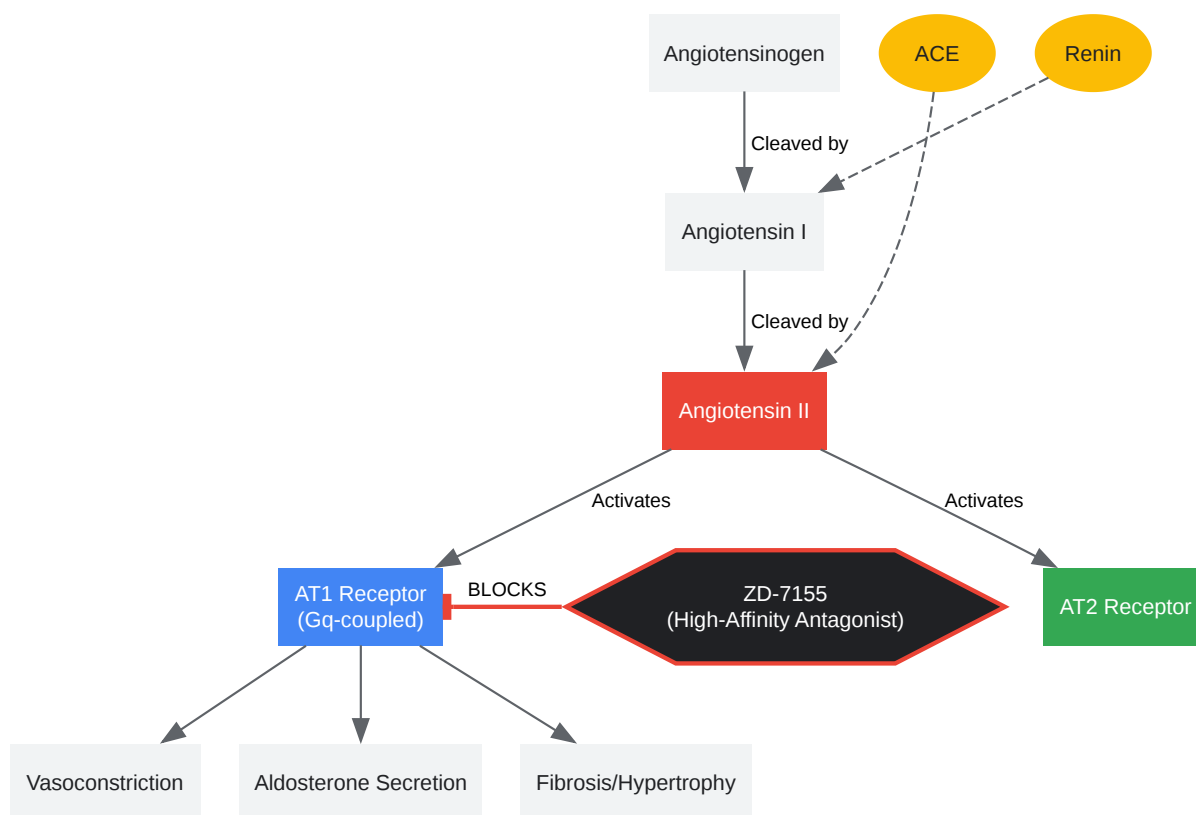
Angiotensinogen

ACE

Renin

Cleaved by

Angiotensin I

Cleaved by

Angiotensin II

Activates

Activates

AT1 Receptor
(Gq-coupled)

BLOCKS

ZD-7155
(High-Affinity Antagonist)

AT2 Receptor

Vasoconstriction

Aldosterone Secretion

Fibrosis/Hypertrophy